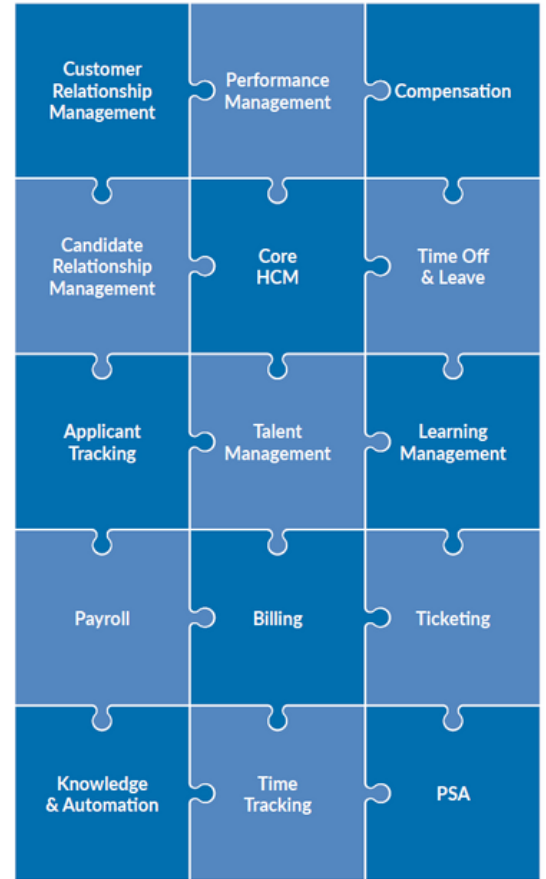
Customer Relationship Management

Performance Management

Compensation

Candidate Relationship Management

Core HCM

Time Off & Leave

Applicant Tracking

Talent Management

Learning Management

Payroll

Billing

Ticketing

Knowledge & Automation

Time Tracking

PSA